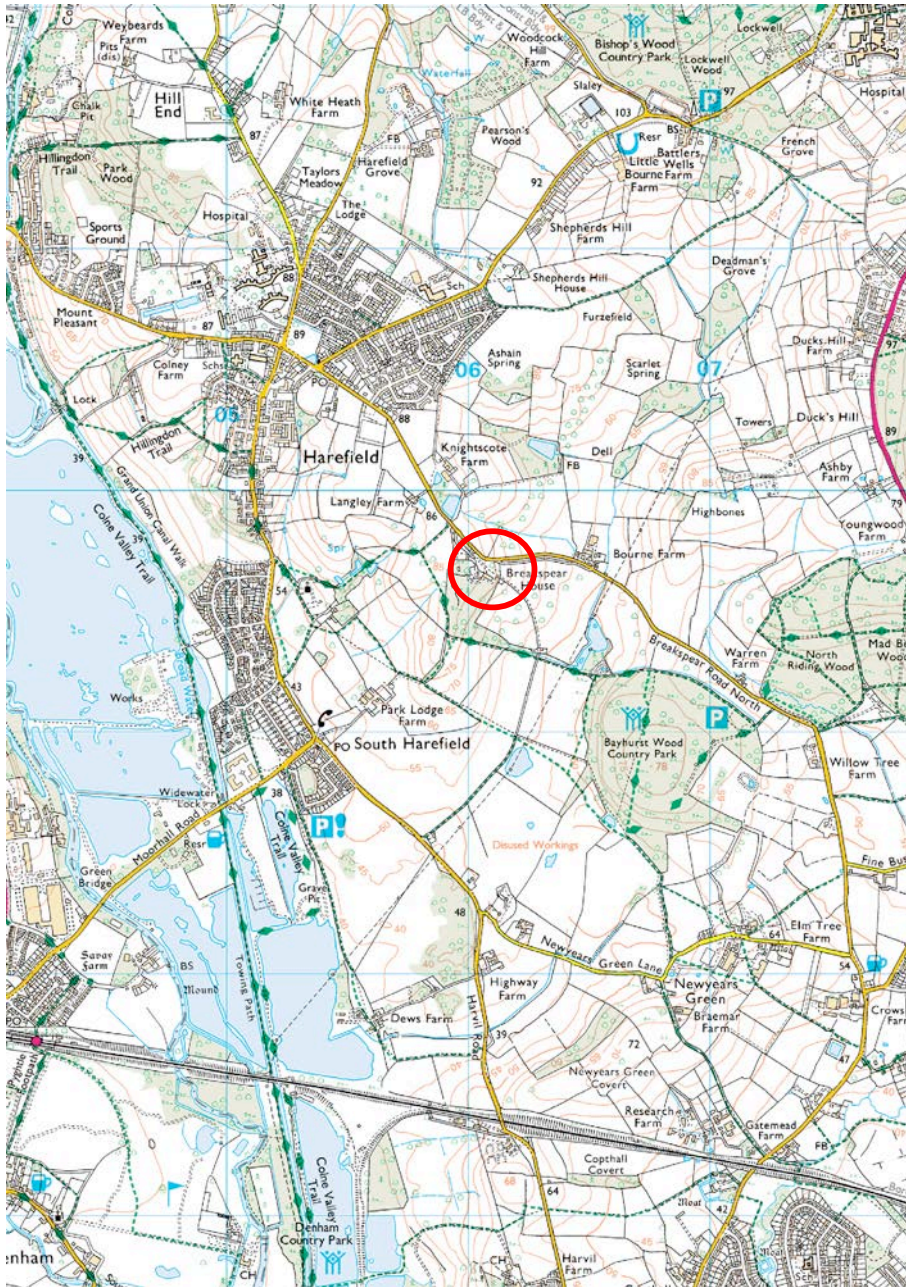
Weybeards Farm
Pits (dis)
Hill End
Chalk Pit
White Heath Farm
87
Woodcock Hill Farm
Bishop's Wood Country Park
Lockwell
Lockwell Wood
Hospital
Waterfall
Slaley
103
97
Pearson's Wood
Resr
BS
Battlers
Little Wells
Bourne Farm
French Grove
FB
Harefield Grove
Taylors Meadow
92
Hillingdon Trail
Park Wood
The Lodge
Sports Ground
Hospital
Shepherds Hill Farm
Deadman's Grove
88
Sch
Shepherds Hill House
Mount Pleasant
87
89
Furzefield
Ashain Spring
Scarlet Spring
Ducks Hill Farm
97
Colney Farm
Schs
06
07
PO
Lock
88
05
Towers
Duck's Hill
89
Hillingdon Trail
Dell
39
Harefield
Knightscote Farm
FB
Ashby Farm
Grand Union Canal Walk
79
Langley Farm
86
Highbones
Youngwood Farm
Colne Valley Trail
39
Spr
Bourne Farm
Breakspear House
54
Breakspear Road North
Warren Farm
North Riding Wood
Mad B Wood
Works
43
Park Lodge Farm
PO
South Harefield
Bayhurst Wood Country Park
Willow Tree Farm
Widewater Lock
38
Moorhall Road
Resr
Colne Valley Trail
Disused Workings
Fine Bu
Green Bridge
Gravel Pit
48
64
Elm Tree Farm
Newyears Green Lane
54
Savay Farm
BS
Mound
Towing Path
Highway Farm
Newyears Green
Crows
Harvil Road
Dews Farm
39
Braemar Farm
PO
72
47
Newyears Green Covert
Research Farm
Gatemead Farm
FB
Copthall Covert
Colne Valley Trail
Moat
42
64
Denham Country Park
CH
Harvil Farm
Moat
Sch
enham
CH